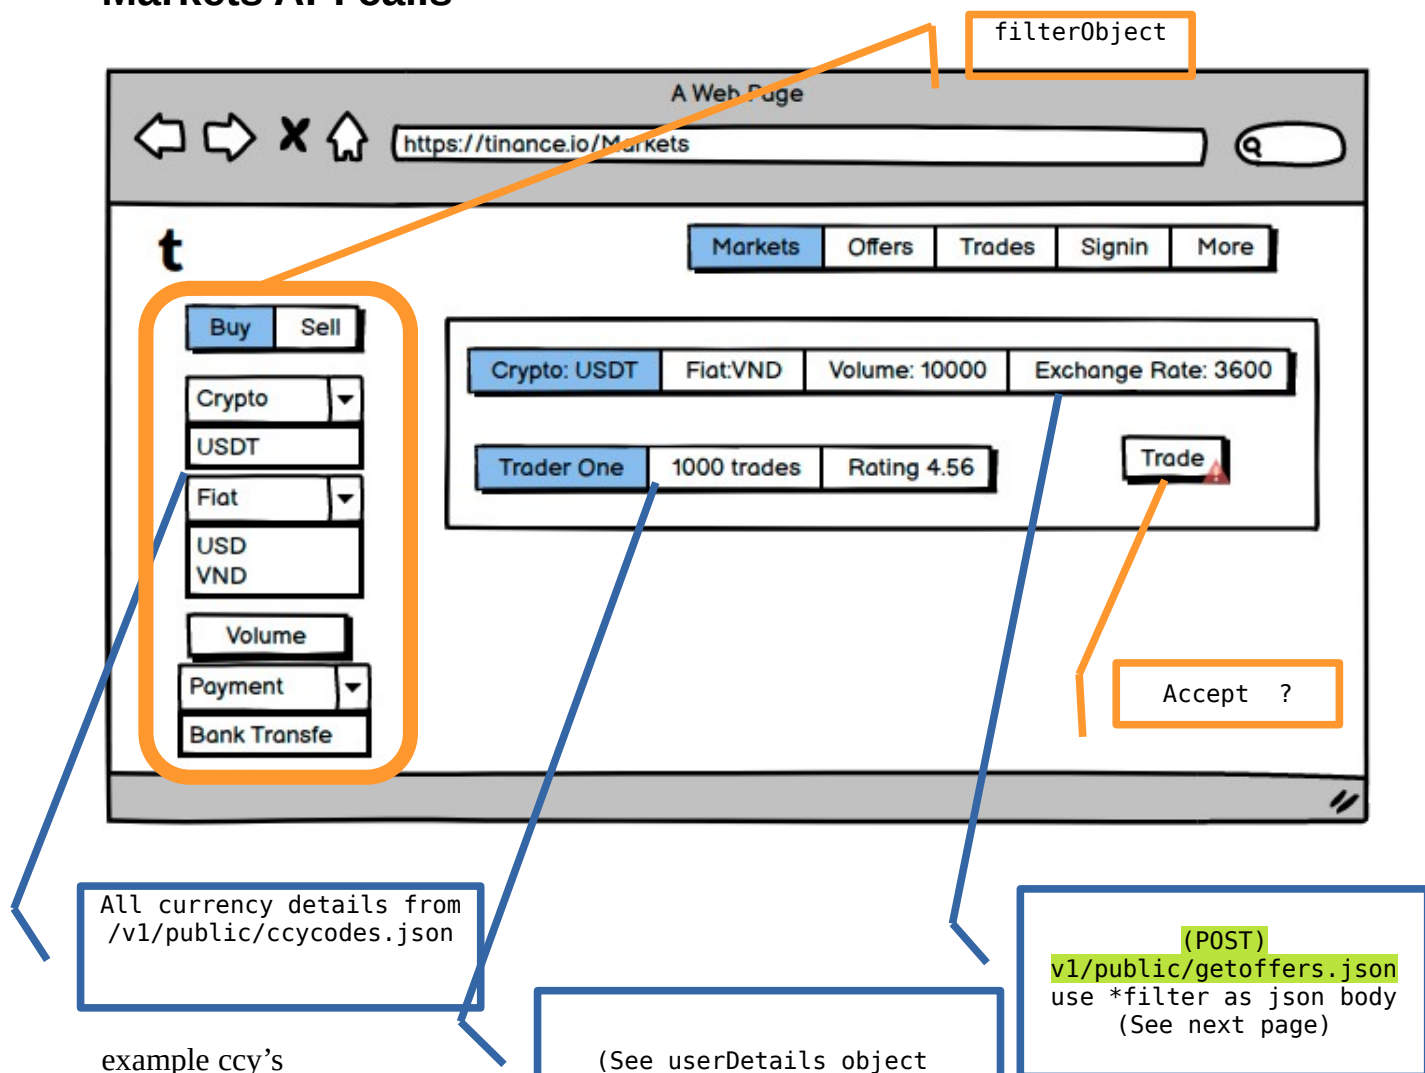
filterObject

A Web Page

https://tinance.io/Markets

t

| Markets | Offers | Trades | Signin | More |
|---|---|---|---|---|

| Buy | Sell |
|---|---|

Crypto
USDT
Fiat
USD
VND
Volume
Payment
Bank Transfe

| Crypto: USDT | Fiat:VND | Volume: 10000 | Exchange Rate: 3600 |
|---|---|---|---|

| Trader One | 1000 trades | Rating 4.56 |
|---|---|---|

Trade

Accept ?

All currency details from /v1/public/ccycodes.json

(POST)
v1/public/getoffers.json
use *filter as json body
(See next page)

example ccy's

(See userDetails object